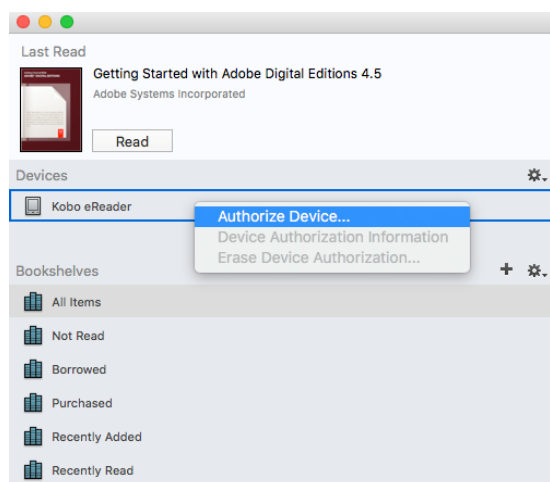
Last Read

Getting Started with Adobe Digital Editions 4.5

Adobe Systems Incorporated

Read

Devices

Kobo eReader

Authorize Device...

Device Authorization Information

Erase Device Authorization...

Bookshelves

All Items

Not Read

Borrowed

Purchased

Recently Added

Recently Read